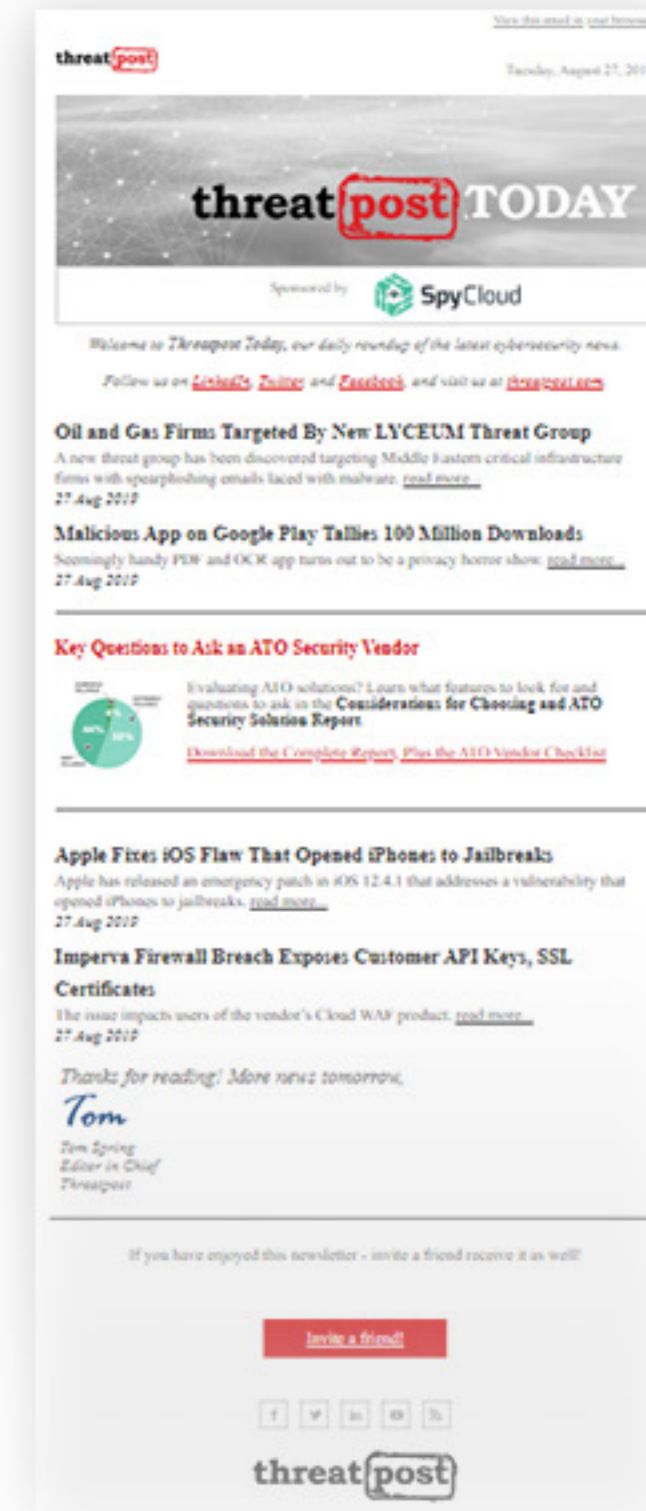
View this email in your browser

threatpost

Tuesday, August 27, 201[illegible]

threatpost TODAY

Sponsored by SpyCloud

Welcome to Threatpost Today, our daily roundup of the latest cybersecurity news.

Follow us on LinkedIn, Twitter and Facebook, and visit us at threatpost.com

Oil and Gas Firms Targeted By New LYCEUM Threat Group

A new threat group has been discovered targeting Middle Eastern critical infrastructure firms with spearphishing emails laced with malware. read more...

27 Aug 2019

Malicious App on Google Play Tallies 100 Million Downloads

Seemingly handy PDF and OCR app turns out to be a privacy horror show. read more...

27 Aug 2019

Key Questions to Ask an ATO Security Vendor

Evaluating ATO solutions? Learn what features to look for and questions to ask in the Considerations for Choosing and ATO Security Solution Report

Download the Complete Report, Plus the ATO Vendor Checklist

Apple Fixes iOS Flaw That Opened iPhones to Jailbreaks

Apple has released an emergency patch in iOS 12.4.1 that addresses a vulnerability that opened iPhones to jailbreaks. read more...

27 Aug 2019

Imperva Firewall Breach Exposes Customer API Keys, SSL Certificates

The issue impacts users of the vendor's Cloud WAF product. read more...

27 Aug 2019

Thanks for reading! More news tomorrow,

Tom

Tom Spring
Editor in Chief
Threatpost

If you have enjoyed this newsletter - invite a friend receive it as well!

Invite a friend!

threatpost